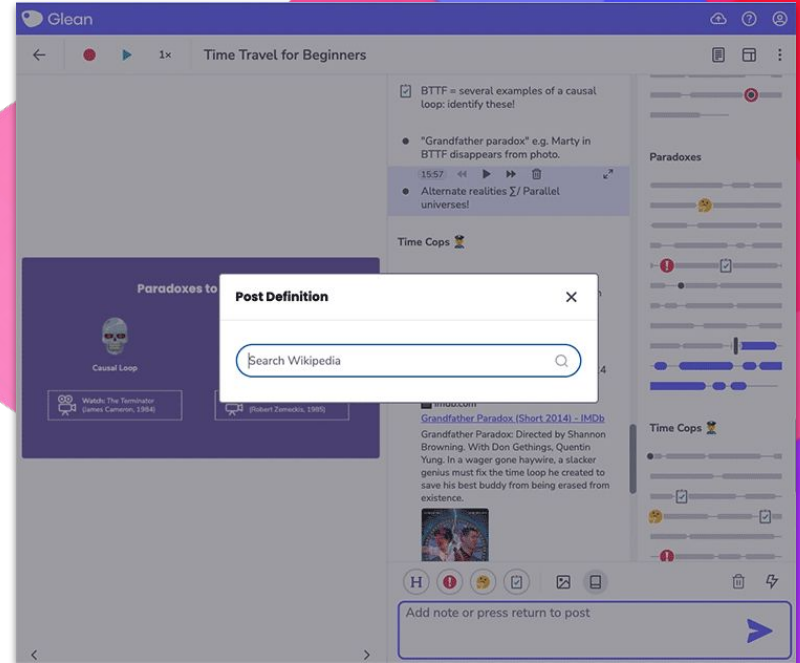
Glean

1x Time Travel for Beginners

BTTF = several examples of a causal loop: identify these!

"Grandfather paradox" e.g. Marty in BTTF disappears from photo.

15:57

Alternate realities ∑/ Parallel universes!

Time Cops

Paradoxes

Time Cops

Paradoxes to

Causal Loop

Watch: The Terminator (James Cameron, 1984)

(Robert Zemeckis, 1985)

Post Definition

Search Wikipedia

imdb.com

Grandfather Paradox (Short 2014) - IMDb

Grandfather Paradox: Directed by Shannon Browning. With Don Gethings, Quentin Yung. In a wager gone haywire, a slacker genius must fix the time loop he created to save his best buddy from being erased from existence.

H

Add note or press return to post